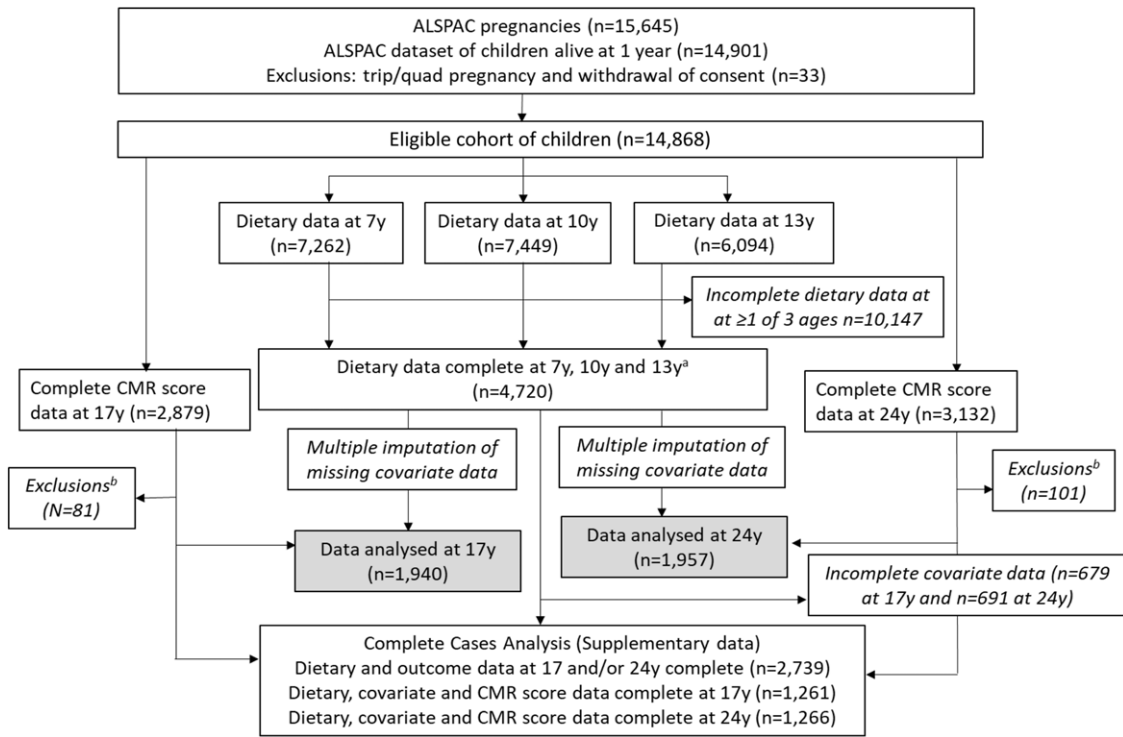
ALSPAC pregnancies (n=15,645)
ALSPAC dataset of children alive at 1 year (n=14,901)
Exclusions: trip/quad pregnancy and withdrawal of consent (n=33)

Eligible cohort of children (n=14,868)

Dietary data at 7y (n=7,262)

Dietary data at 10y (n=7,449)

Dietary data at 13y (n=6,094)

*Incomplete dietary data at at ≥1 of 3 ages n=10,147*

Complete CMR score data at 17y (n=2,879)

Dietary data complete at 7y, 10y and 13y$^{a}$ (n=4,720)

Complete CMR score data at 24y (n=3,132)

*Multiple imputation of missing covariate data*

*Multiple imputation of missing covariate data*

*Exclusions$^{b}$ (N=81)*

*Exclusions$^{b}$ (n=101)*

Data analysed at 17y (n=1,940)

Data analysed at 24y (n=1,957)

*Incomplete covariate data (n=679 at 17y and n=691 at 24y)*

Complete Cases Analysis (Supplementary data)
Dietary and outcome data at 17 and/or 24y complete (n=2,739)
Dietary, covariate and CMR score data complete at 17y (n=1,261)
Dietary, covariate and CMR score data complete at 24y (n=1,266)